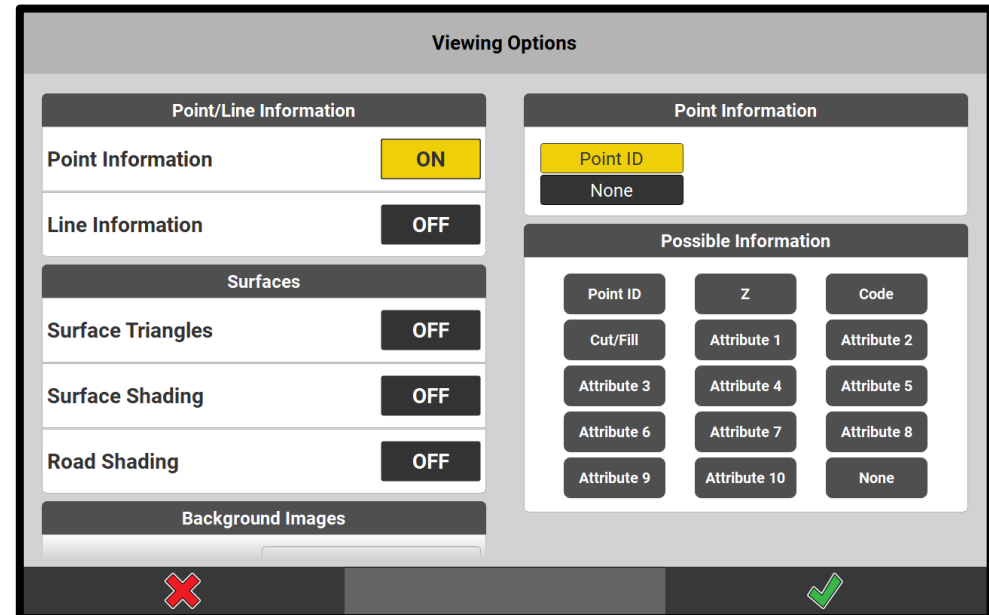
Viewing Options

Point/Line Information

Point Information ON

Line Information OFF

Surfaces

Surface Triangles OFF

Surface Shading OFF

Road Shading OFF

Background Images

Point Information

Point ID

None

Possible Information

| Point ID | Z | Code |
|---|---|---|
| Cut/Fill | Attribute 1 | Attribute 2 |
| Attribute 3 | Attribute 4 | Attribute 5 |
| Attribute 6 | Attribute 7 | Attribute 8 |
| Attribute 9 | Attribute 10 | None |